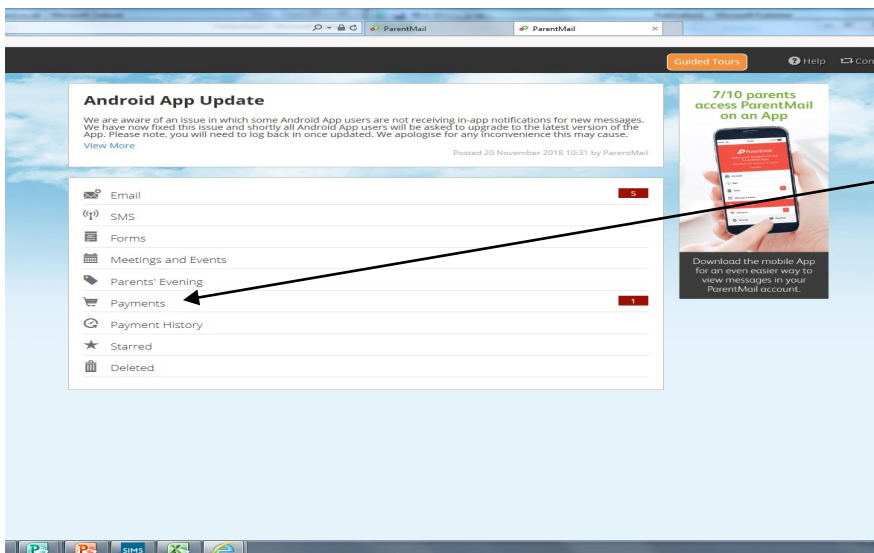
ParentMail
ParentMail

Guided Tours
Help
Con

Android App Update

We are aware of an issue in which some Android App users are not receiving in-app notifications for new messages. We have now fixed this issue and shortly all Android App users will be asked to upgrade to the latest version of the App. Please note, you will need to log back in once updated. We apologise for any inconvenience this may cause.

View More

Posted 20 November 2018 10:31 by ParentMail

Email 5
SMS
Forms
Meetings and Events
Parents' Evening
Payments 1
Payment History
Starred
Deleted

7/10 parents access ParentMail on an App

Download the mobile App for an even easier way to view messages in your ParentMail account.

SIMS